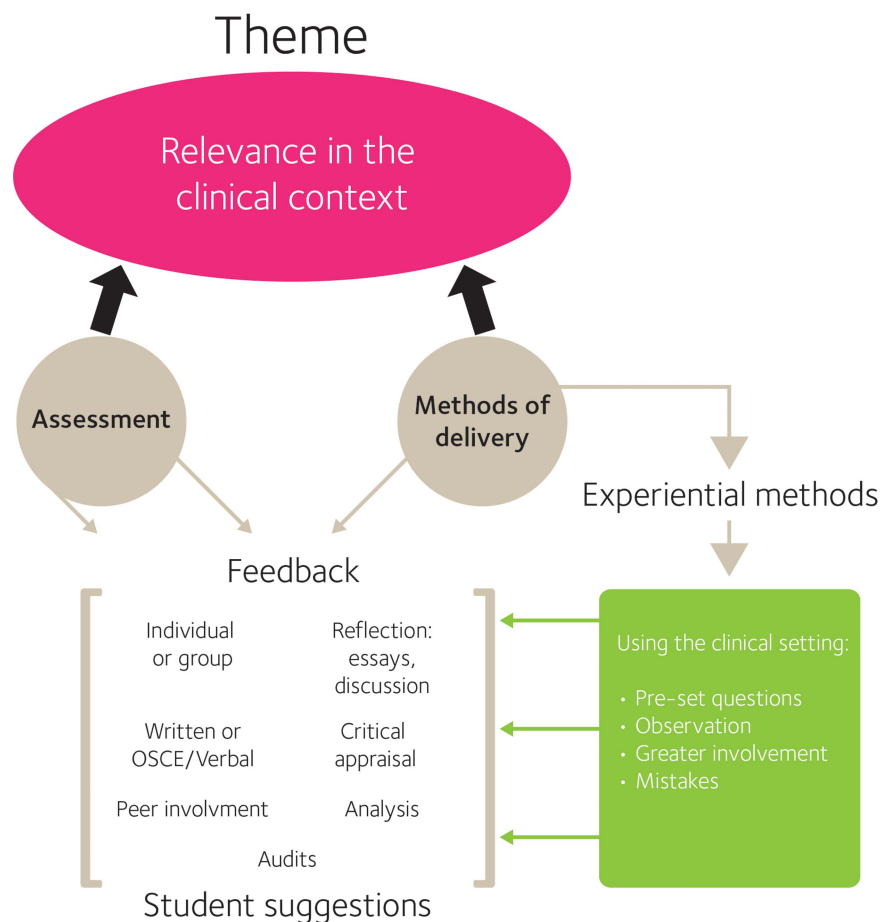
Theme

Relevance in the clinical context

Assessment

Methods of delivery

Experiential methods

Feedback

Individual or group

Reflection: essays, discussion

Written or OSCE/Verbal

Critical appraisal

Peer involvment

Analysis

Audits

Using the clinical setting:

• Pre-set questions
• Observation
• Greater involvement
• Mistakes

Student suggestions